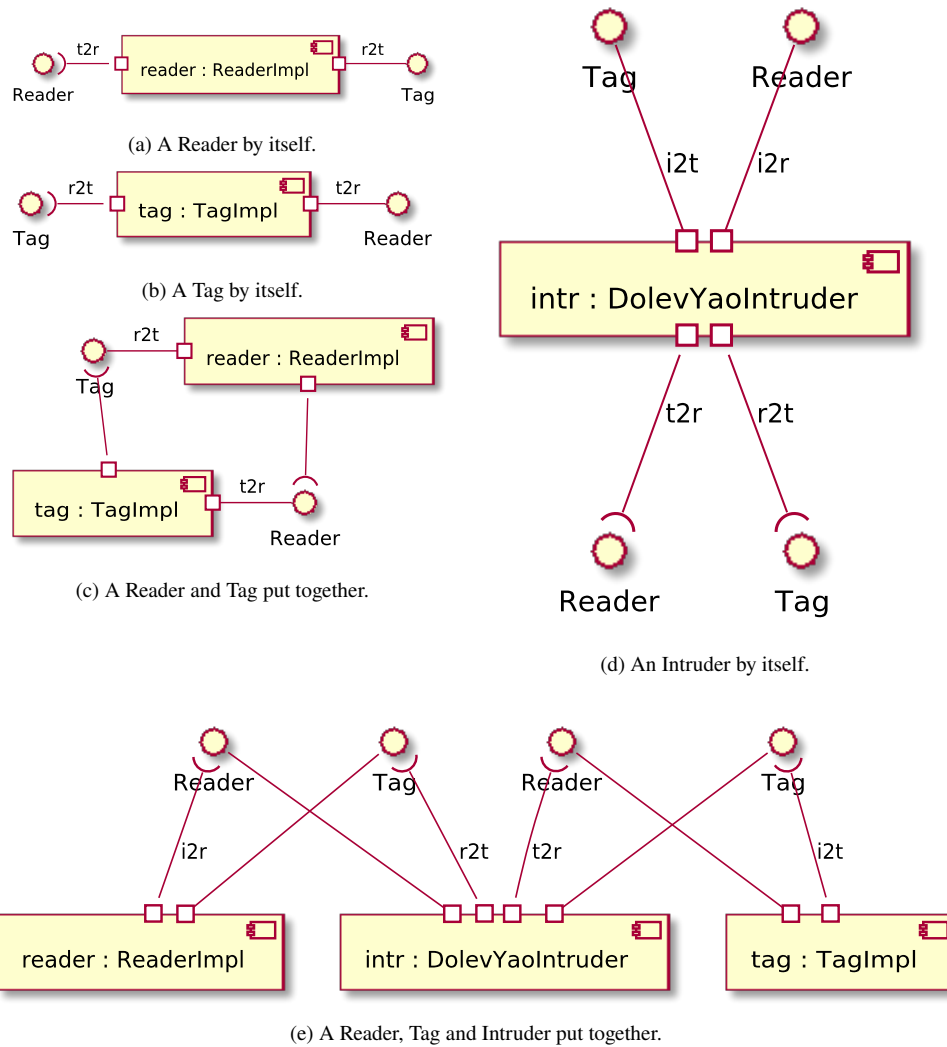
t2r
reader : ReaderImpl
r2t
Reader
Tag

(a) A Reader by itself.

r2t
tag : TagImpl
t2r
Tag
Reader

(b) A Tag by itself.

r2t
reader : ReaderImpl
Tag
tag : TagImpl
t2r
Reader

(c) A Reader and Tag put together.

Tag
Reader
i2t
i2r
intr : DolevYaoIntruder
t2r
r2t
Reader
Tag

(d) An Intruder by itself.

Reader
Tag
Reader
Tag
i2r
r2t
t2r
i2t
reader : ReaderImpl
intr : DolevYaoIntruder
tag : TagImpl

(e) A Reader, Tag and Intruder put together.